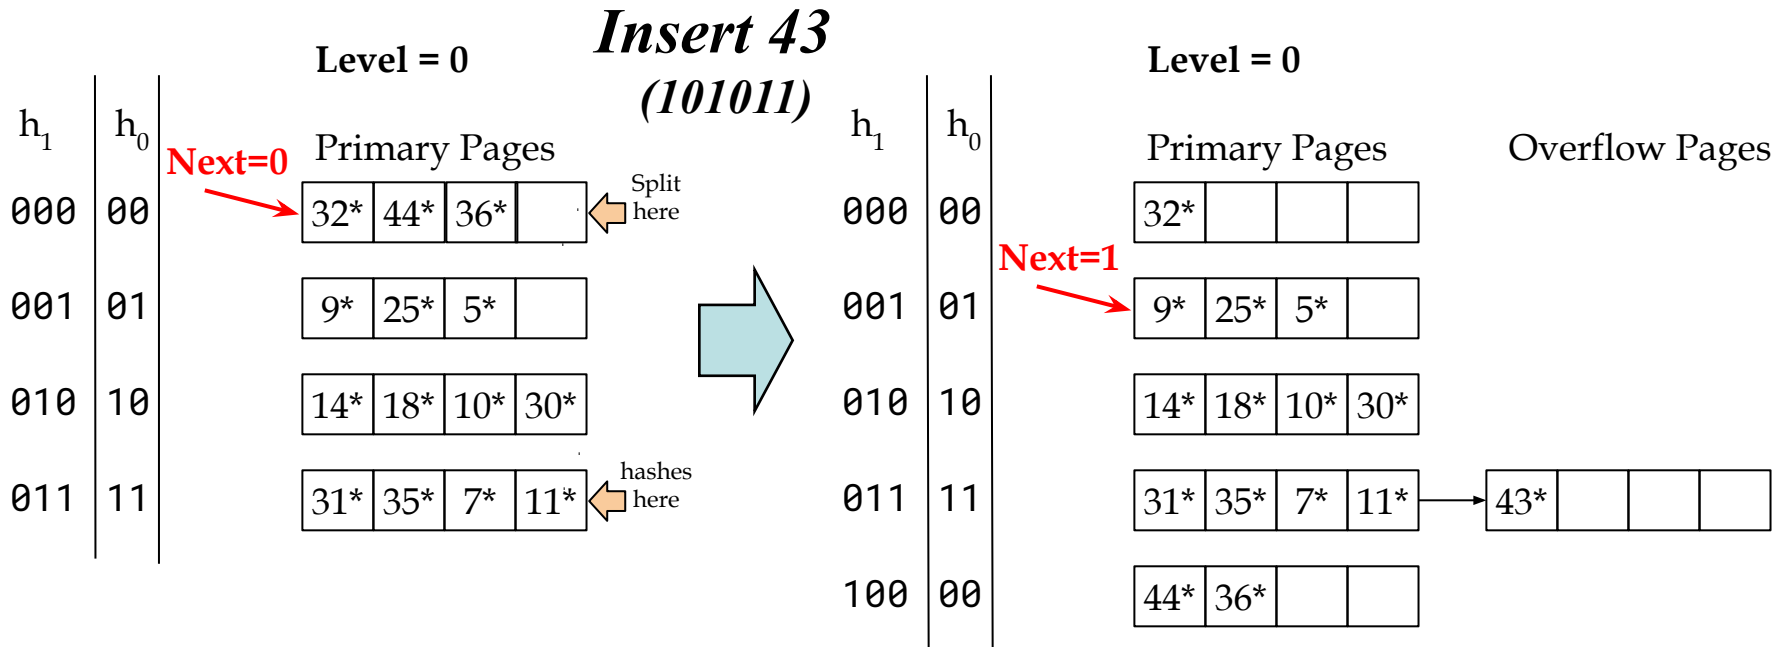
Insert 43
(101011)

Level = 0

| $h_1$ | $h_0$ | Primary Pages | | | |
|---|---|---|---|---|---|
| 000 | 00 | 32* | 44* | 36* | |
| 001 | 01 | 9* | 25* | 5* | |
| 010 | 10 | 14* | 18* | 10* | 30* |
| 011 | 11 | 31* | 35* | 7* | 11* |

Next=0

Split here

hashes here

Level = 0

| $h_1$ | $h_0$ | Primary Pages | | | | Overflow Pages | | | |
|---|---|---|---|---|---|---|---|---|---|
| 000 | 00 | 32* | | | | | | | |
| 001 | 01 | 9* | 25* | 5* | | | | | |
| 010 | 10 | 14* | 18* | 10* | 30* | | | | |
| 011 | 11 | 31* | 35* | 7* | 11* | 43* | | | |
| 100 | 00 | 44* | 36* | | | | | | |

Next=1